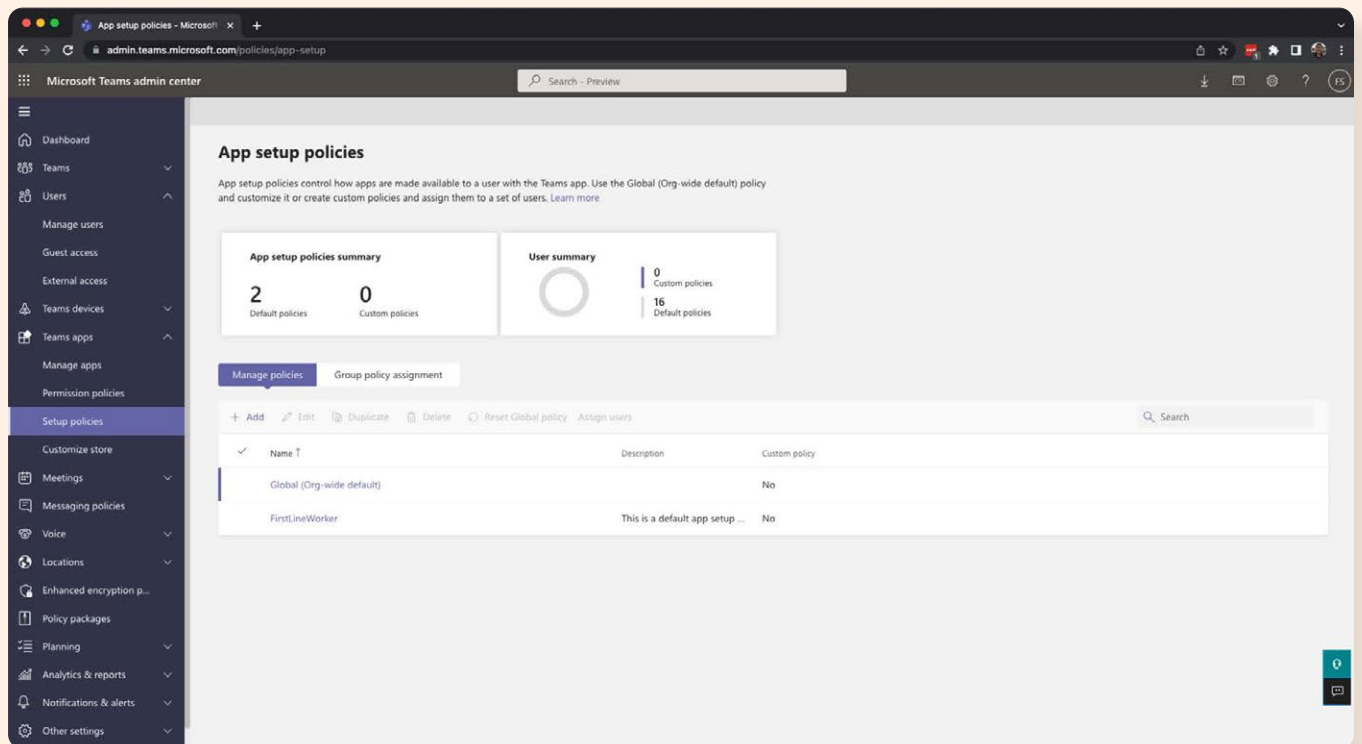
App setup policies - Microsoft ×
admin.teams.microsoft.com/policies/app-setup

Microsoft Teams admin center
Search - Preview
FS

Dashboard
Teams
Users
Manage users
Guest access
External access
Teams devices
Teams apps
Manage apps
Permission policies
Setup policies
Customize store
Meetings
Messaging policies
Voice
Locations
Enhanced encryption p...
Policy packages
Planning
Analytics & reports
Notifications & alerts
Other settings

App setup policies

App setup policies control how apps are made available to a user with the Teams app. Use the Global (Org-wide default) policy and customize it or create custom policies and assign them to a set of users. Learn more

App setup policies summary
2
Default policies
0
Custom policies

User summary
0
Custom policies
16
Default policies

Manage policies
Group policy assignment

+ Add
Edit
Duplicate
Delete
Reset Global policy
Assign users
Search

| ✓ | Name ↑ | Description | Custom policy |
|---|---|---|---|
| | Global (Org-wide default) | | No |
| | FirstLineWorker | This is a default app setup ... | No |